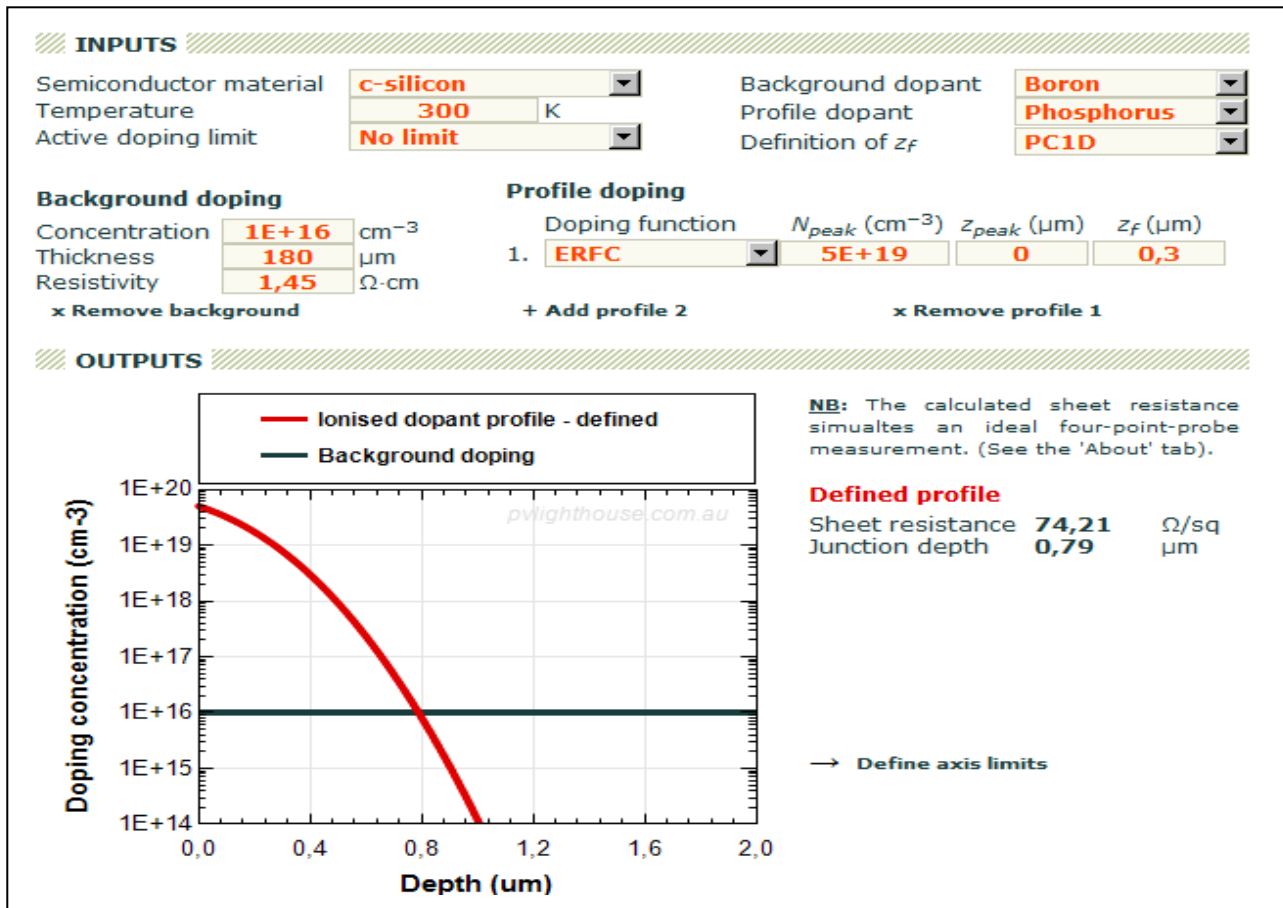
INPUTS

Semiconductor material c-silicon
Temperature 300 K
Active doping limit No limit

Background dopant Boron
Profile dopant Phosphorus
Definition of $z_F$ PC1D

Background doping
Concentration 1E+16 $cm^{-3}$
Thickness 180 μm
Resistivity 1,45 Ω·cm
x Remove background

Profile doping
Doping function $N_{peak}$ ($cm^{-3}$) $z_{peak}$ (μm) $z_F$ (μm)
1. ERFC 5E+19 0 0,3
+ Add profile 2
x Remove profile 1

OUTPUTS

Ionised dopant profile - defined
Background doping

pvlighthouse.com.au

1E+20
1E+19
1E+18
1E+17
1E+16
1E+15
1E+14

Doping concentration (cm-3)

0,0 0,4 0,8 1,2 1,6 2,0
Depth (um)

NB: The calculated sheet resistance simualtes an ideal four-point-probe measurement. (See the 'About' tab).

Defined profile
Sheet resistance 74,21 Ω/sq
Junction depth 0,79 μm

→ Define axis limits